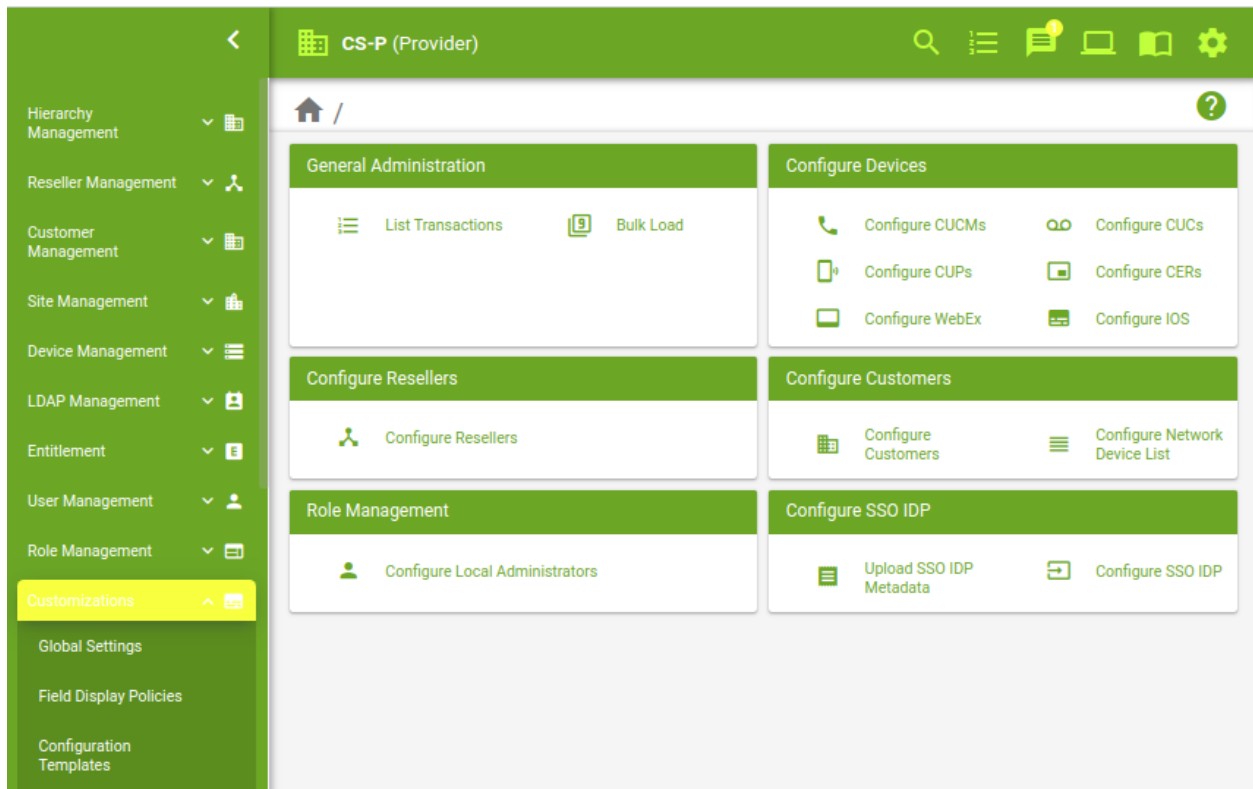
Hierarchy Management

Reseller Management

Customer Management

Site Management

Device Management

LDAP Management

Entitlement

User Management

Role Management

Customizations

Global Settings

Field Display Policies

Configuration Templates

CS-P (Provider)

1

/

General Administration

List Transactions

Bulk Load

Configure Devices

Configure CUCMs

Configure CUCs

Configure CUPs

Configure CERs

Configure WebEx

Configure IOS

Configure Resellers

Configure Resellers

Configure Customers

Configure Customers

Configure Network Device List

Role Management

Configure Local Administrators

Configure SSO IDP

Upload SSO IDP Metadata

Configure SSO IDP